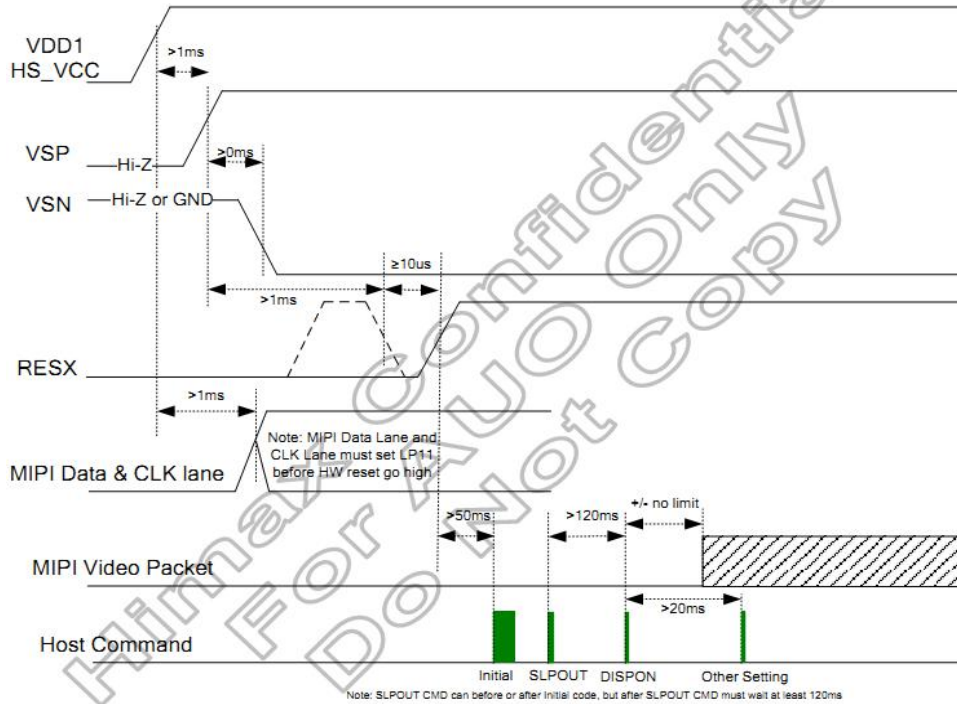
VDD1
HS_VCC

>1ms

VSP

Hi-Z

>0ms

VSN

Hi-Z or GND

≥10us

>1ms

RESX

>1ms

Note: MIPI Data Lane and CLK Lane must set LP11 before HW reset go high

MIPI Data & CLK lane

>50ms

>120ms

+/- no limit

MIPI Video Packet

>20ms

Host Command

Initial

SLPOUT

DISPON

Other Setting

Note: SLPOUT CMD can before or after Initial code, but after SLPOUT CMD must wait at least 120ms

Himax Confidential
For AUO Only
Do Not Copy